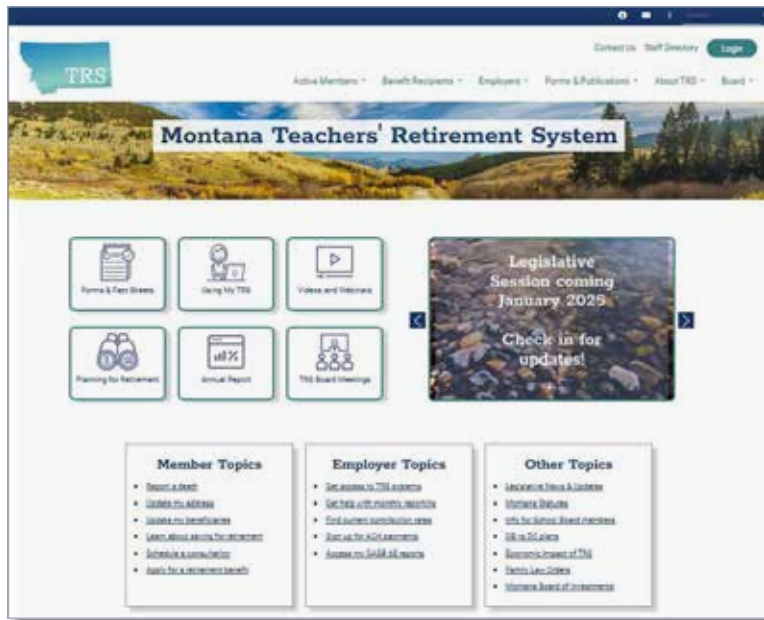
Contact Us Staff Directory Login

TRS

Active Members Benefit Recipients Employers Forms & Publications About TRS Board

Montana Teachers' Retirement System

Forms & Fact Sheets

Using My TRS

Videos and Webinars

Planning for Retirement

Annual Report

TRS Board Meetings

Legislative Session coming January 2025

Check in for updates!

Member Topics

- Report a death
- Update my address
- Update my beneficiaries
- Learn about saving for retirement
- Schedule a consultation
- Apply for a retirement benefit

Employer Topics

- Get access to TRS systems
- Get help with monthly reporting
- Find current contribution rates
- Sign up for ACH payments
- Access my GASB 68 reports

Other Topics

- Legislative News & Updates
- Montana Statutes
- Info for School Board members
- DB vs DC plans
- Economic Impact of TRS
- Family Law Orders
- Montana Board of Investments